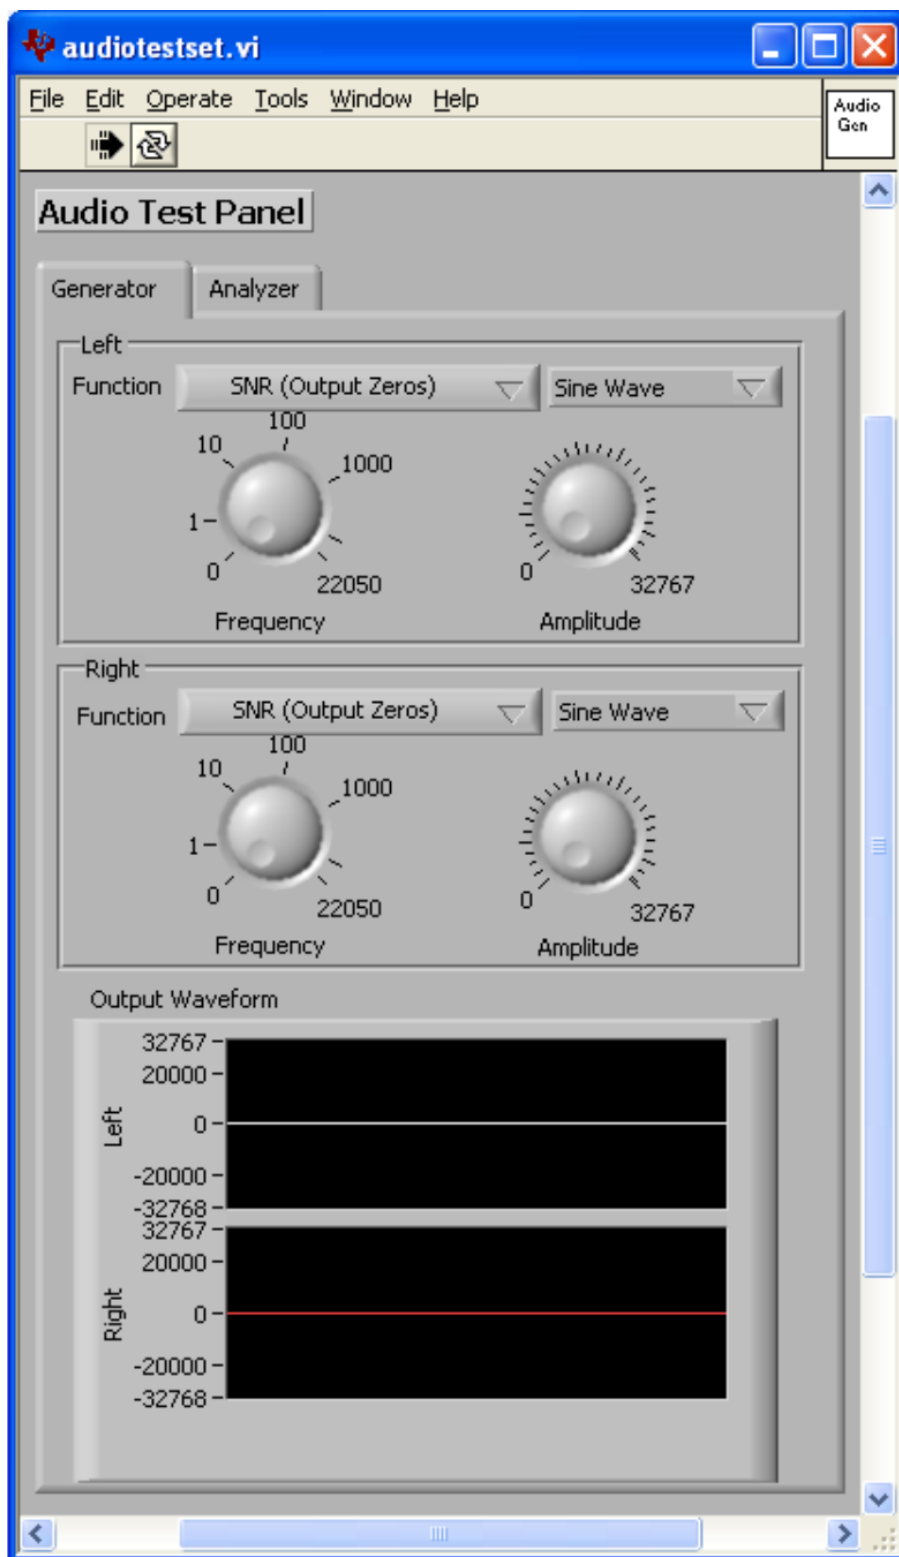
audiotestset.vi

File Edit Operate Tools Window Help

Audio Gen

Audio Test Panel

Generator Analyzer

Left

Function SNR (Output Zeros) Sine Wave

100
10 1000
1
0 22050
Frequency

0 32767
Amplitude

Right

Function SNR (Output Zeros) Sine Wave

100
10 1000
1
0 22050
Frequency

0 32767
Amplitude

Output Waveform

32767
20000
Left 0
-20000
-32768
32767
20000
Right 0
-20000
-32768